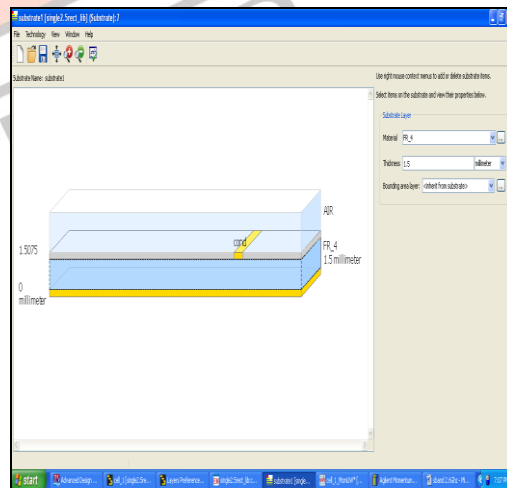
substrate1 [single2.5rect_lib] (Substrate):7

File Technology View Window Help

Substrate Name: substrate1

Use right mouse context menus to add or delete substrate items.

Select items on the substrate and view their properties below.

Substrate Layer

Material FR_4

Thickness 1.5 millimeter

Bounding area layer: <inherit from substrate>

AIR

cond

1.5075

FR_4
1.5 millimeter

0
millimeter

start Advanced Design ... cell_1 [single2.5re... Layers Preference... single2.5rect_lib:c... substrate1 [single... cell_1_Workbs* [... Agilent Momentum... sband 2.5GHz - Mi... 7:07 PM